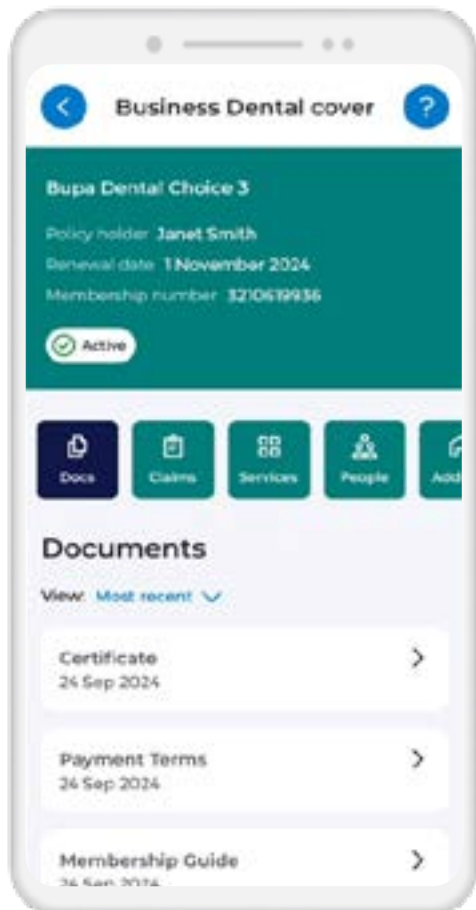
Business Dental cover

Bupa Dental Choice 3

Policy holder Janet Smith

Renewal date 1 November 2024

Membership number 3210619936

Active

Docs

Claims

Services

People

Add

Documents

View: Most recent

Certificate
24 Sep 2024

Payment Terms
24 Sep 2024

Membership Guide
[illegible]